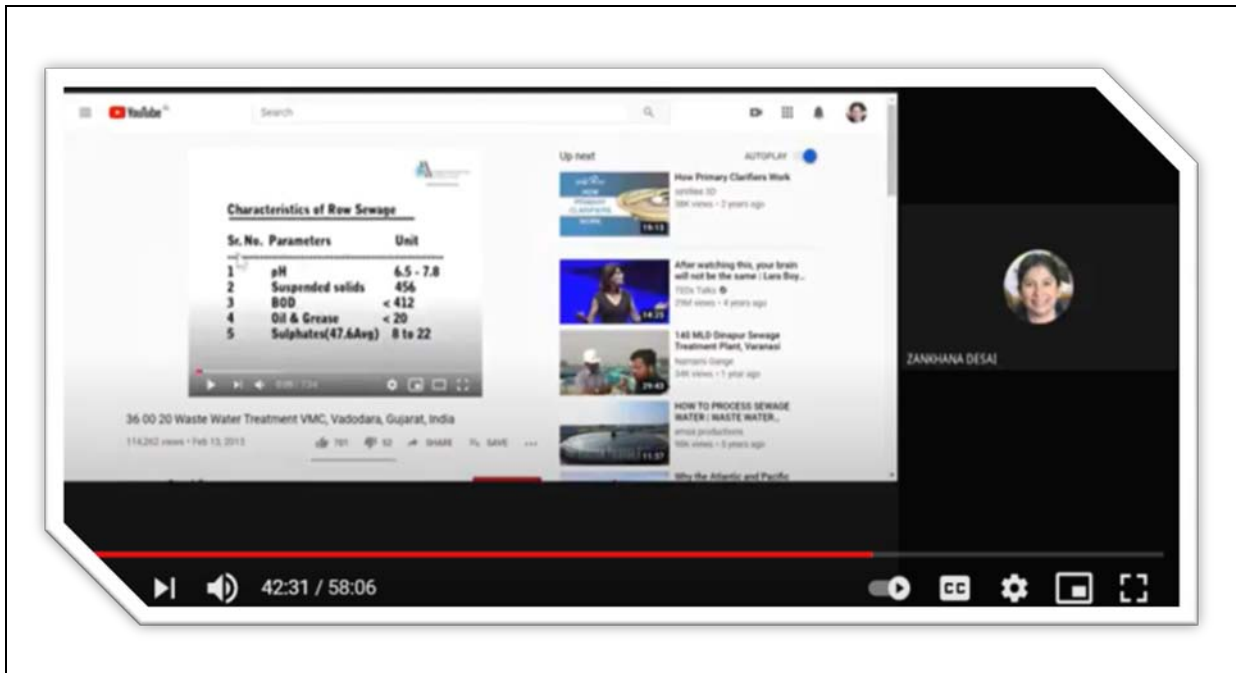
YouTube IN

Search

Characteristics of Row Sewage

| Sr. No. | Parameters | Unit |
|---|---|---|
| 1 | pH | 6.5 - 7.8 |
| 2 | Suspended solids | 456 |
| 3 | BOD | < 412 |
| 4 | Oil & Grease | < 20 |
| 5 | Sulphates(47.6Avg) | 8 to 22 |

0:08 / 7:24

36 00 20 Waste Water Treatment VMC, Vadodara, Gujarat, India

114,262 views • Feb 13, 2013

781 52 SHARE SAVE

Up next

AUTOPLAY

How Primary Clarifiers Work
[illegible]
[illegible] views • 2 years ago
19:13

After watching this, your brain will not be the same | Lara Boy...
TEDx Talks
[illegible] views • 4 years ago
14:25

140 MLD Dinapur Sewage Treatment Plant, Varanasi
Namami Gange
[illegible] views • 1 year ago
29:43

HOW TO PROCESS SEWAGE WATER | WASTE WATER...
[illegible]
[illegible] views • 5 years ago
11:37

Why the Atlantic and Pacific

ZANKHANA DESAI

42:31 / 58:06

CC